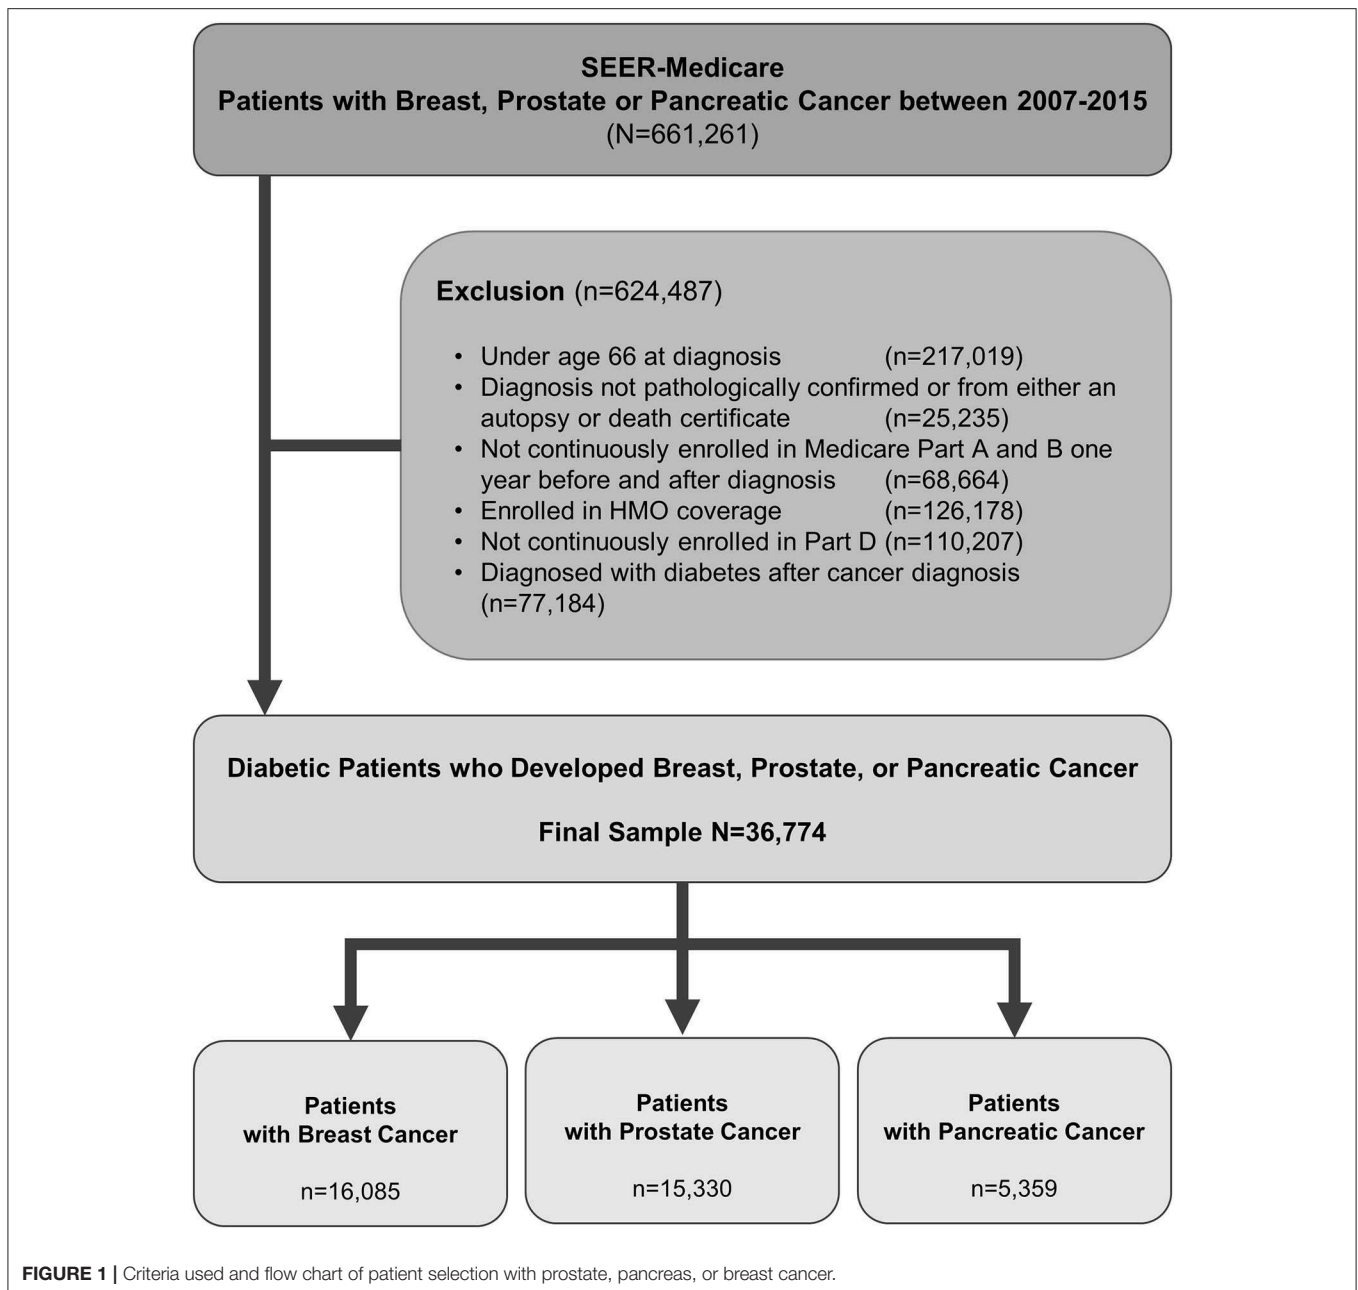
SEER-Medicare
Patients with Breast, Prostate or Pancreatic Cancer between 2007-2015
(N=661,261)

Exclusion (n=624,487)

• Under age 66 at diagnosis (n=217,019)
• Diagnosis not pathologically confirmed or from either an autopsy or death certificate (n=25,235)
• Not continuously enrolled in Medicare Part A and B one year before and after diagnosis (n=68,664)
• Enrolled in HMO coverage (n=126,178)
• Not continuously enrolled in Part D (n=110,207)
• Diagnosed with diabetes after cancer diagnosis (n=77,184)

Diabetic Patients who Developed Breast, Prostate, or Pancreatic Cancer

Final Sample N=36,774

Patients with Breast Cancer

n=16,085

Patients with Prostate Cancer

n=15,330

Patients with Pancreatic Cancer

n=5,359

FIGURE 1 | Criteria used and flow chart of patient selection with prostate, pancreas, or breast cancer.